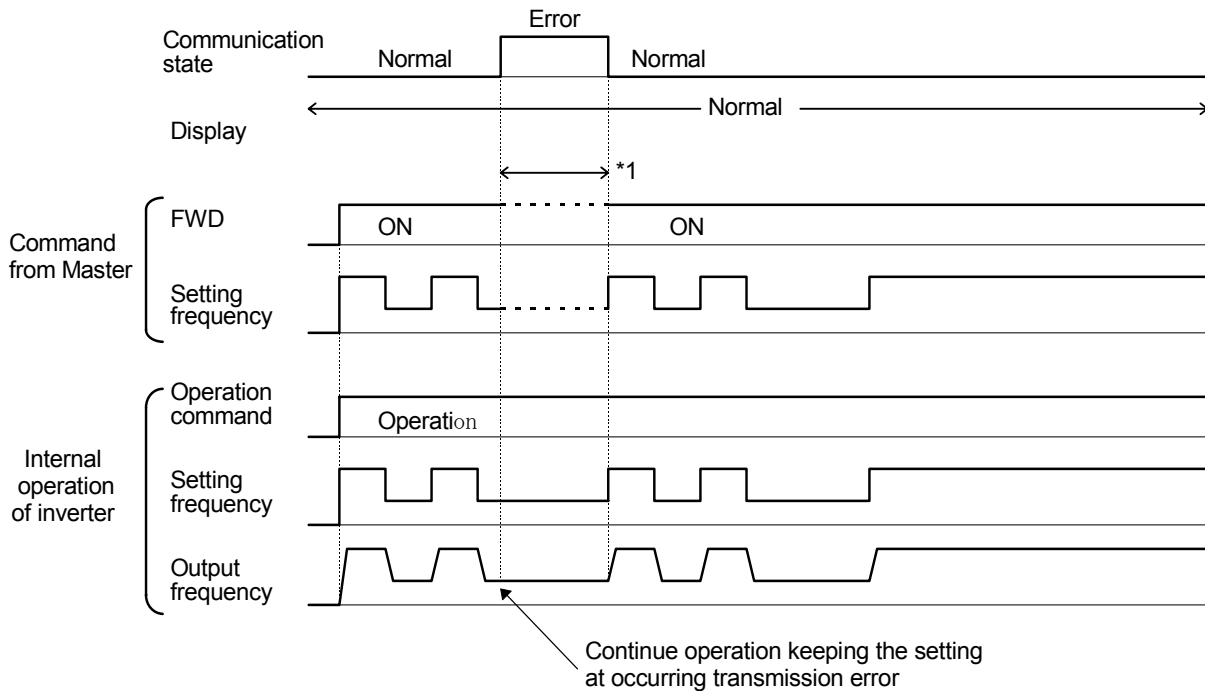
Error

Communication state

Normal

Normal

Normal

Display

*1

FWD

ON

ON

Command from Master

Setting frequency

Operation command

Operation

Internal operation of inverter

Setting frequency

Output frequency

Continue operation keeping the setting at occurring transmission error